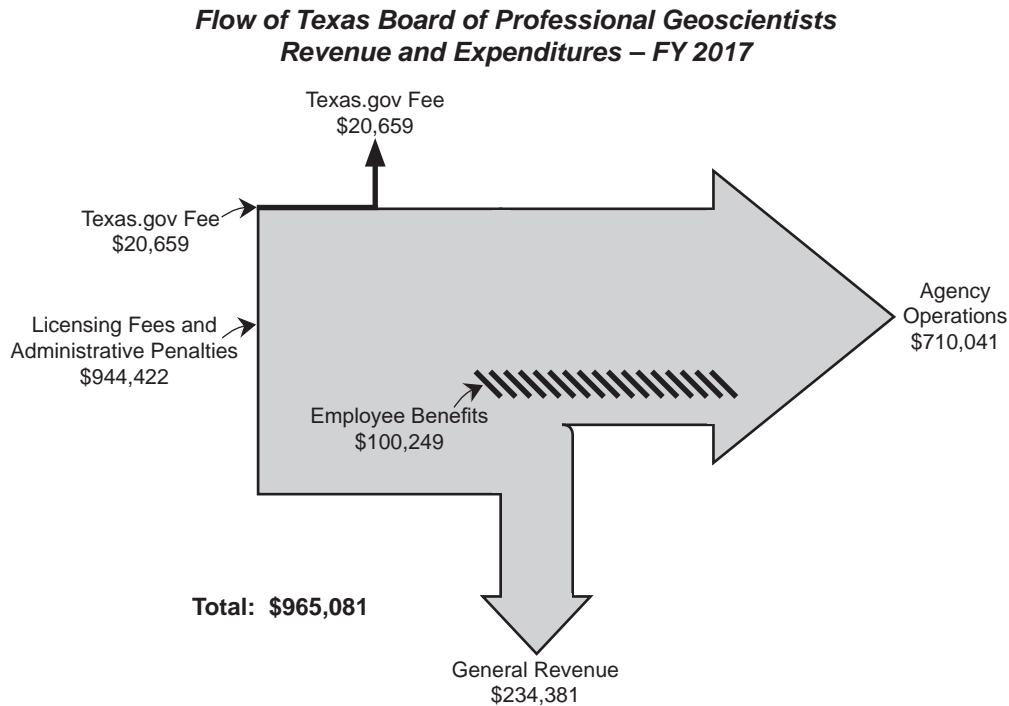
Flow of Texas Board of Professional Geoscientists Revenue and Expenditures – FY 2017

Texas.gov Fee
\$20,659

Texas.gov Fee
\$20,659

Licensing Fees and Administrative Penalties
\$944,422

Agency Operations
\$710,041

Employee Benefits
\$100,249

Total: \$965,081

General Revenue
\$234,381